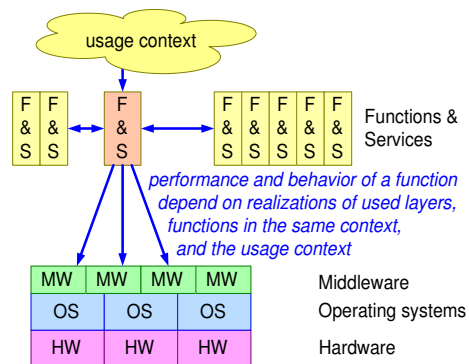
usage context

F & S F & S F & S F & S F & S F & S F & S F & S

Functions & Services

performance and behavior of a function depend on realizations of used layers, functions in the same context, and the usage context

| MW | MW | MW | MW |
|---|---|---|---|

Middleware

| OS | OS | OS |
|---|---|---|

Operating systems

| HW | HW | HW |
|---|---|---|

Hardware